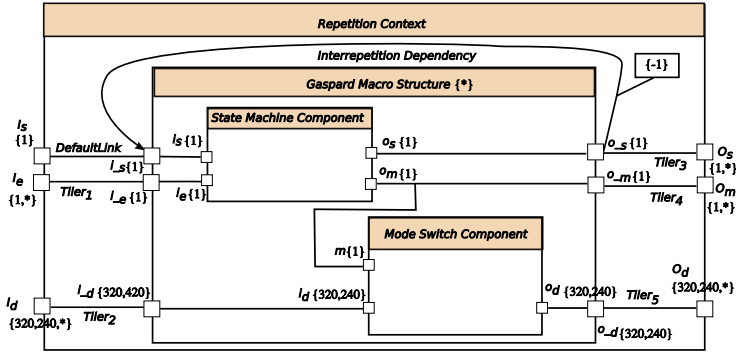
Repetition Context

Interrepetition Dependency

Gaspard Macro Structure {*}

{-1}

State Machine Component

Mode Switch Component

$I_S$ {1}

DefaultLink

$I_e$ {1,*}

Tiler$_1$

$I_S$ {1}

I_s{1}

I_e {1}

$I_e${1}

$o_S$ {1}

$o_m${1}

o_s {1}

o_m{1}

Tiler$_3$

Tiler$_4$

$O_S$ {1,*}

$O_m$ {1,*}

m{1}

$I_d$ {320,240,*}

I_d {320,420}

Tiler$_2$

$I_d$ {320,240}

$o_d$ {320,240}

Tiler$_5$

$O_d$ {320,240,*}

o_d {320,240}